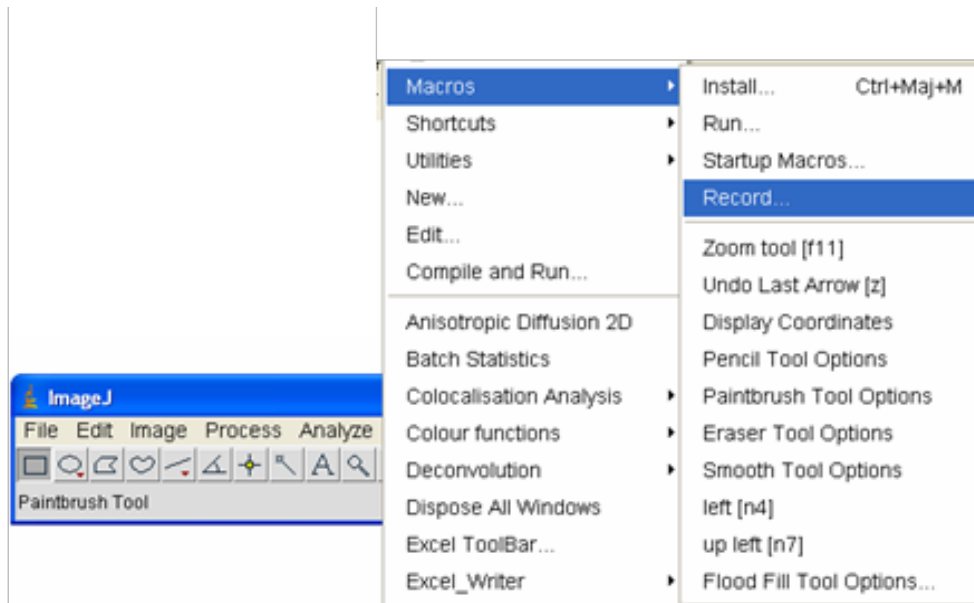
ImageJ
File Edit Image Process Analyze
Paintbrush Tool

Macros
Shortcuts
Utilities
New...
Edit...
Compile and Run...
Anisotropic Diffusion 2D
Batch Statistics
Colocalisation Analysis
Colour functions
Deconvolution
Dispose All Windows
Excel ToolBar...
Excel_Writer

Install... Ctrl+Maj+M
Run...
Startup Macros...
Record...
Zoom tool [f11]
Undo Last Arrow [z]
Display Coordinates
Pencil Tool Options
Paintbrush Tool Options
Eraser Tool Options
Smooth Tool Options
left [n4]
up left [n7]
Flood Fill Tool Options...